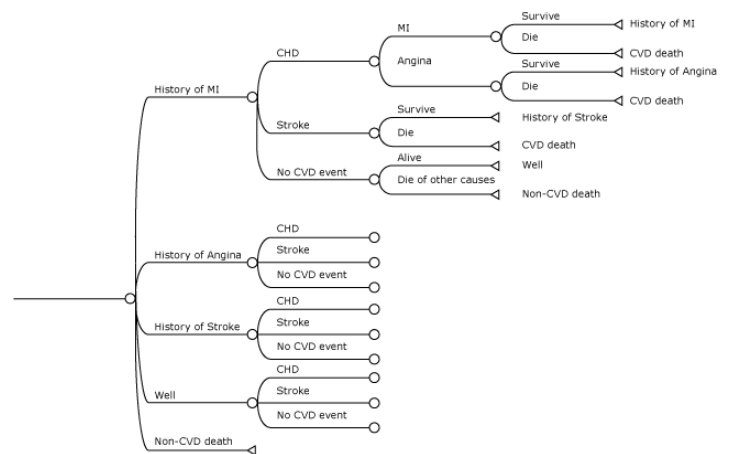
History of MI
CHD
MI
Survive
History of MI
Die
CVD death
Angina
Survive
History of Angina
Die
CVD death
Stroke
Survive
History of Stroke
Die
CVD death
No CVD event
Alive
Well
Die of other causes
Non-CVD death
History of Angina
CHD
Stroke
No CVD event
History of Stroke
CHD
Stroke
No CVD event
Well
CHD
Stroke
No CVD event
Non-CVD death